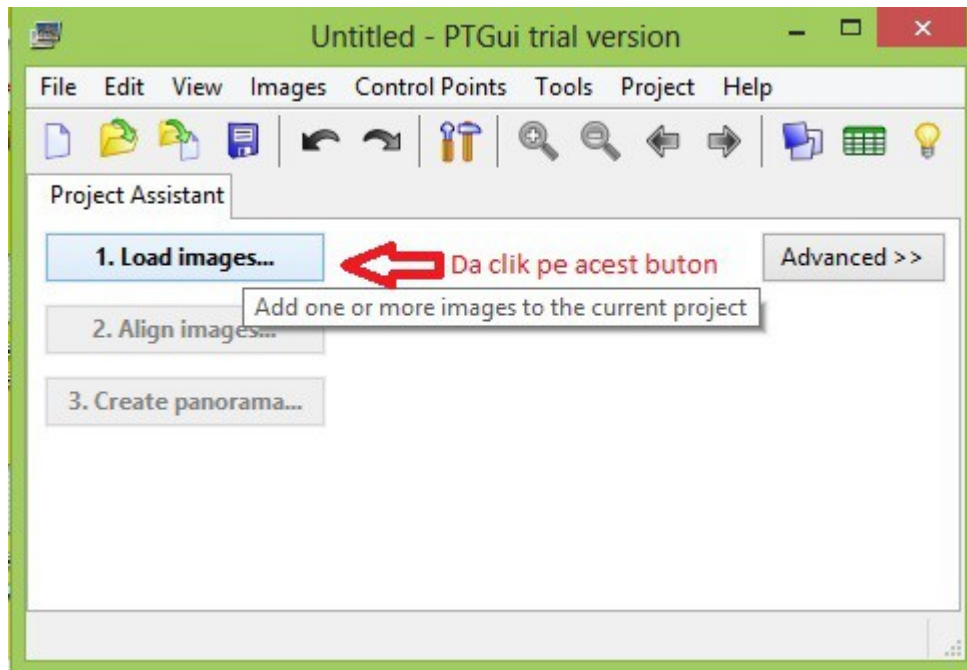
Untitled - PTGui trial version

File Edit View Images Control Points Tools Project Help

Project Assistant

1. Load images...

Da clik pe acest buton

Advanced >>

Add one or more images to the current project

2. Align images...

3. Create panorama...